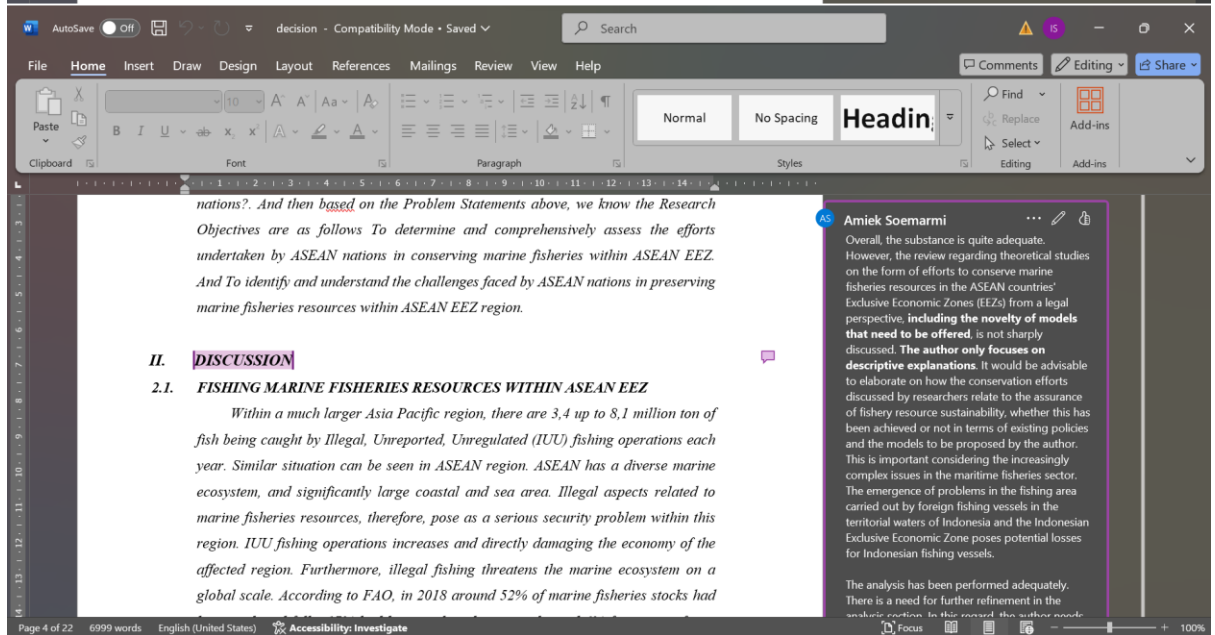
AutoSave Off decision - Compatibility Mode • Saved Search IS

File Home Insert Draw Design Layout References Mailings Review View Help Comments Editing Share

Paste Clipboard 10 Font Paragraph Normal No Spacing Headin Styles Find Replace Select Editing Add-ins Add-ins

nations?. And then based on the Problem Statements above, we know the Research Objectives are as follows To determine and comprehensively assess the efforts undertaken by ASEAN nations in conserving marine fisheries within ASEAN EEZ. And To identify and understand the challenges faced by ASEAN nations in preserving marine fisheries resources within ASEAN EEZ region.

II. DISCUSSION

2.1. FISHING MARINE FISHERIES RESOURCES WITHIN ASEAN EEZ

Within a much larger Asia Pacific region, there are 3,4 up to 8,1 million ton of fish being caught by Illegal, Unreported, Unregulated (IUU) fishing operations each year. Similar situation can be seen in ASEAN region. ASEAN has a diverse marine ecosystem, and significantly large coastal and sea area. Illegal aspects related to marine fisheries resources, therefore, pose as a serious security problem within this region. IUU fishing operations increases and directly damaging the economy of the affected region. Furthermore, illegal fishing threatens the marine ecosystem on a global scale. According to FAO, in 2018 around 52% of marine fisheries stocks had

AS Amiek Soemarmi

Overall, the substance is quite adequate. However, the review regarding theoretical studies on the form of efforts to conserve marine fisheries resources in the ASEAN countries' Exclusive Economic Zones (EEZs) from a legal perspective, **including the novelty of models that need to be offered**, is not sharply discussed. **The author only focuses on descriptive explanations.** It would be advisable to elaborate on how the conservation efforts discussed by researchers relate to the assurance of fishery resource sustainability, whether this has been achieved or not in terms of existing policies and the models to be proposed by the author. This is important considering the increasingly complex issues in the maritime fisheries sector. The emergence of problems in the fishing area carried out by foreign fishing vessels in the territorial waters of Indonesia and the Indonesian Exclusive Economic Zone poses potential losses for Indonesian fishing vessels.

The analysis has been performed adequately. There is a need for further refinement in the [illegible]

Page 4 of 22 6999 words English (United States) Accessibility: Investigate Focus 100%